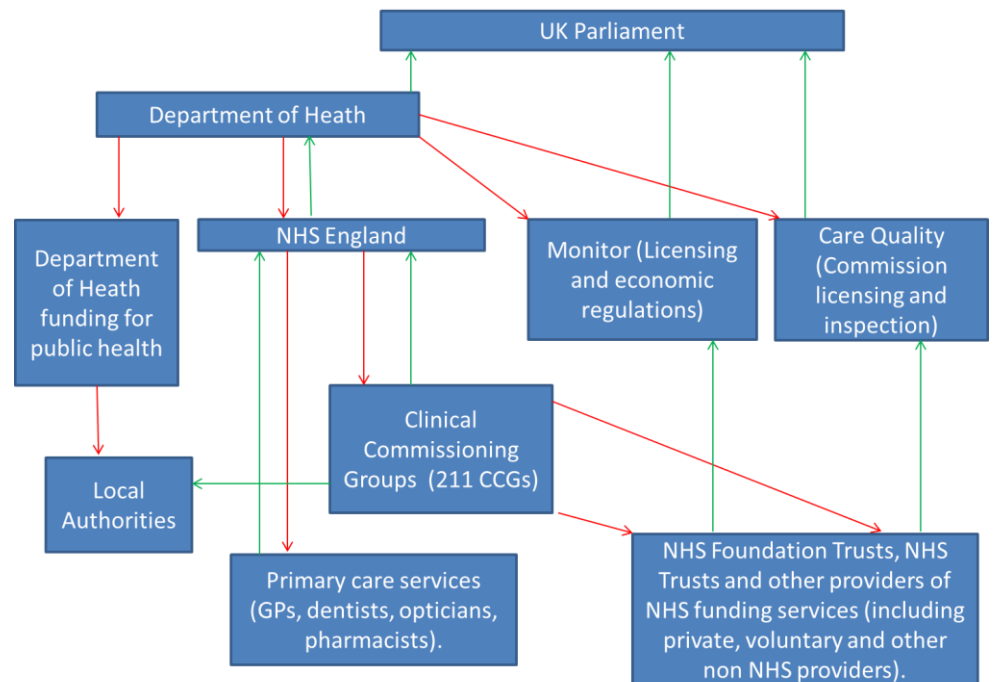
UK Parliament

Department of Heath

Department of Heath funding for public health

NHS England

Monitor (Licensing and economic regulations)

Care Quality (Commission licensing and inspection)

Clinical Commissioning Groups (211 CCGs)

Local Authorities

Primary care services (GPs, dentists, opticians, pharmacists).

NHS Foundation Trusts, NHS Trusts and other providers of NHS funding services (including private, voluntary and other non NHS providers).